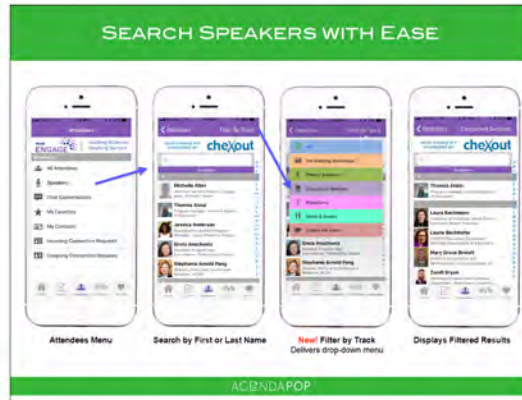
SEARCH SPEAKERS WITH EASE

Attendees

ENGAGE

All Attendees

Speakers

Chat Conversations

My Favorites

My Contacts

Incoming Connection Requests

Outgoing Connection Requests

Attendees

chexout

Michelle Allen

Thomas Alosi

Jessica Anderson

Ennis Anastasia

Stephanie Arnold Fang

chexout

Ennis Anastasia

Stephanie Arnold Fang

Attendees

chexout

Thomas Alosi

Laura Bachmann

Laura Bachtolte

Mary Grace Bristol

Candi Bryan

Attendees Menu

Search by First or Last Name

New! Filter by Track
Delivers drop-down menu

Displays Filtered Results

AGENDAPOP